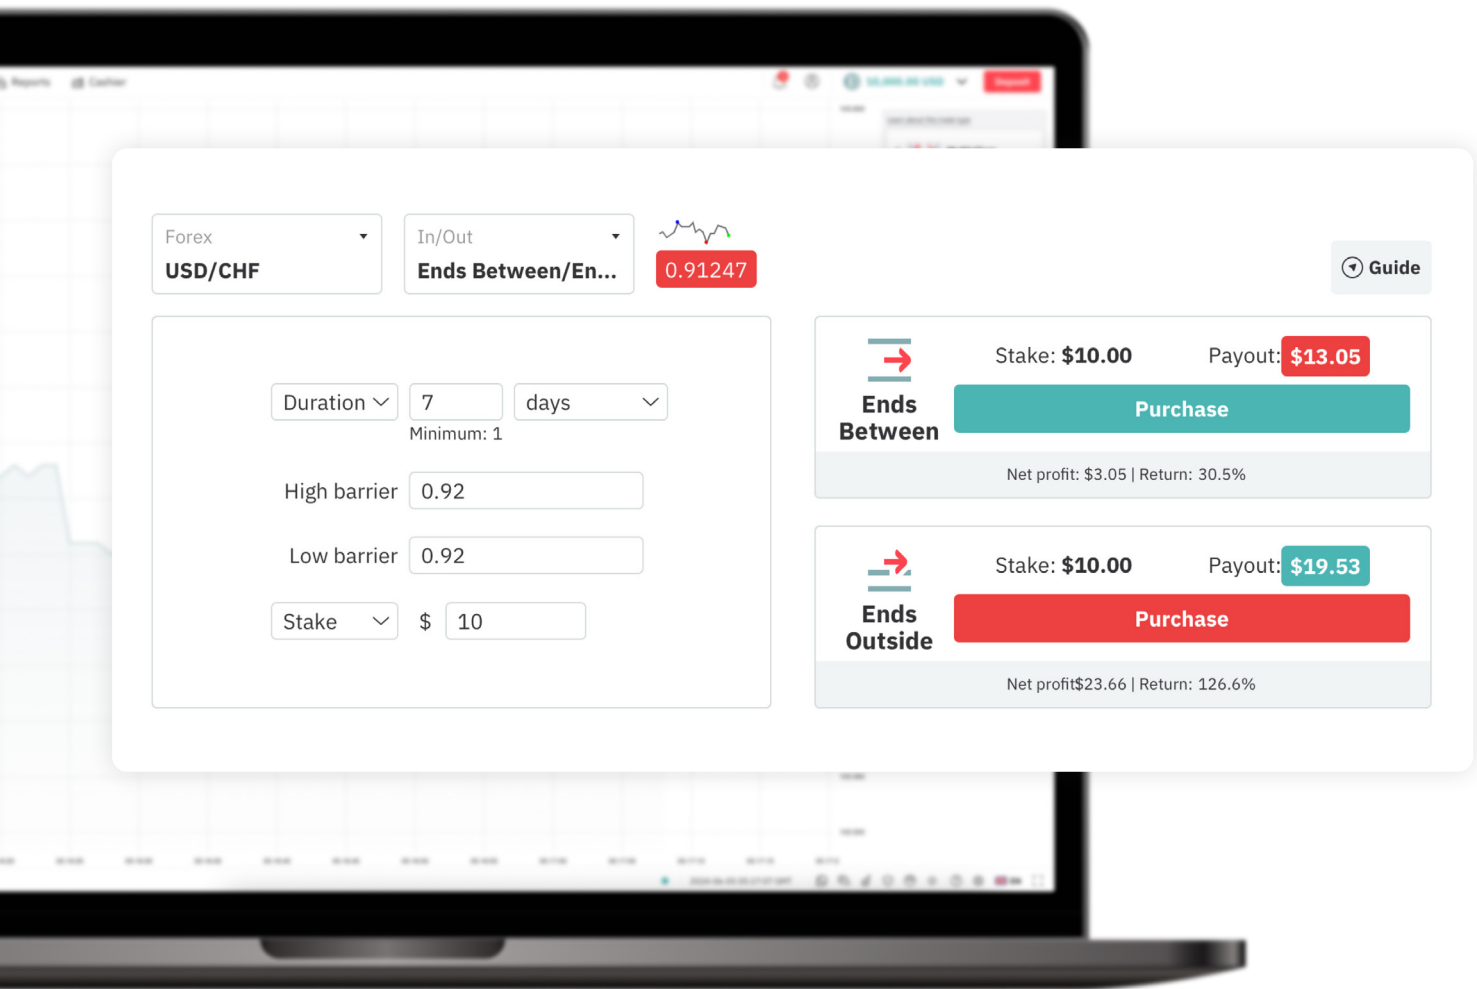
Reports Cashier

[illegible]

Forex
USD/CHF

In/Out
Ends Between/En...

0.91247

Guide

Duration 7 days
Minimum: 1

High barrier 0.92

Low barrier 0.92

Stake $ 10

Ends Between
Stake: $10.00 Payout: $13.05
Purchase
Net profit: $3.05 | Return: 30.5%

Ends Outside
Stake: $10.00 Payout: $19.53
Purchase
Net profit$23.66 | Return: 126.6%